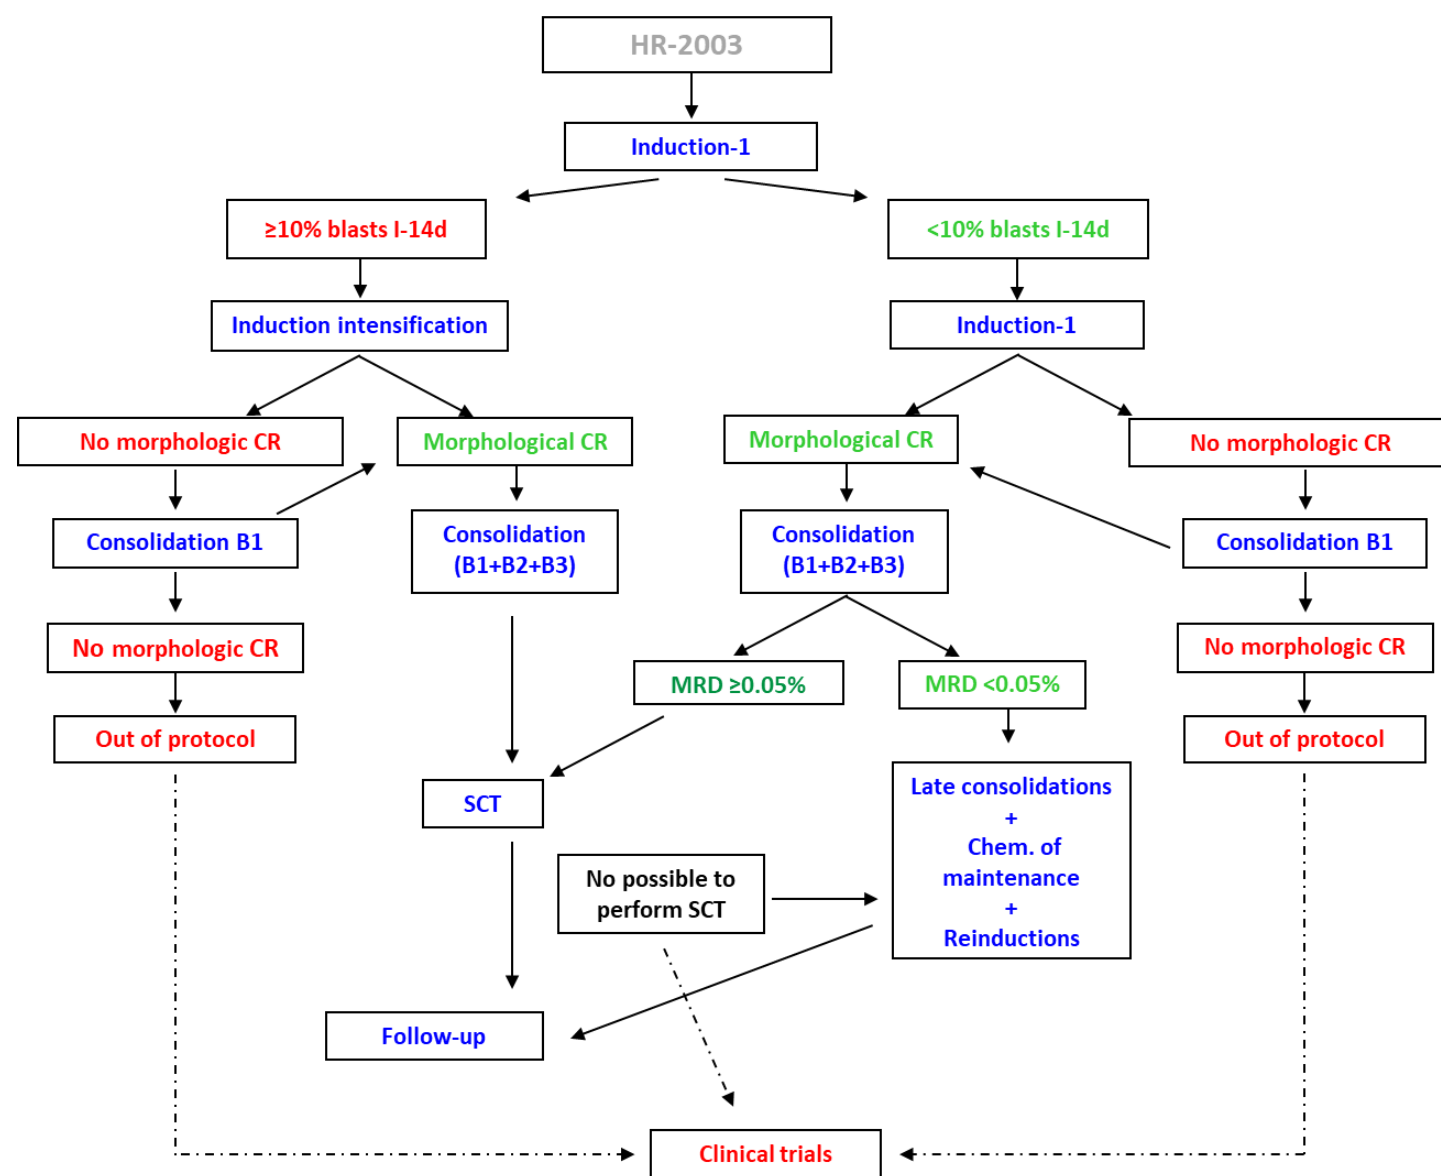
HR-2003

Induction-1

≥10% blasts I-14d

<10% blasts I-14d

Induction intensification

Induction-1

No morphologic CR

Morphological CR

Morphological CR

No morphologic CR

Consolidation B1

Consolidation (B1+B2+B3)

Consolidation (B1+B2+B3)

Consolidation B1

No morphologic CR

MRD ≥0.05%

MRD <0.05%

No morphologic CR

Out of protocol

Out of protocol

SCT

Late consolidations + Chem. of maintenance + Reinductions

No possible to perform SCT

Follow-up

Clinical trials